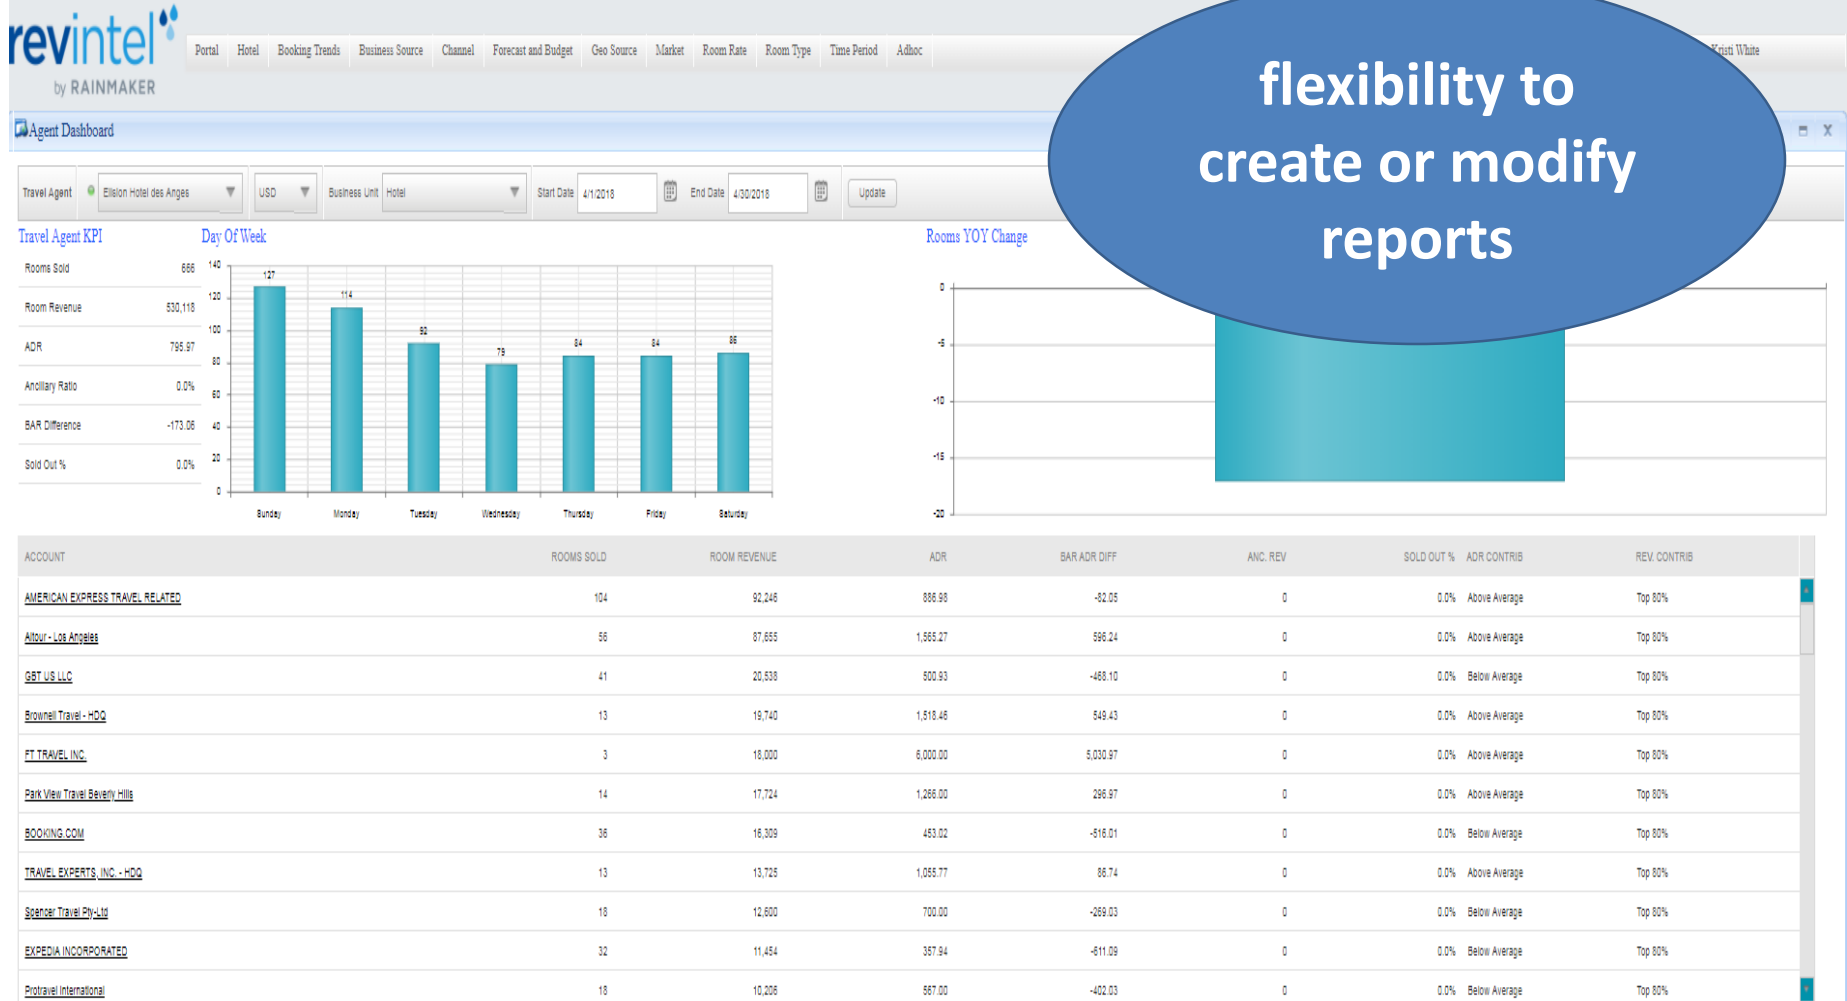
revintel
by RAINMAKER

Portal | Hotel | Booking Trends | Business Source | Channel | Forecast and Budget | Geo Source | Market | Room Rate | Room Type | Time Period | Adhoc

Kristi White

Agent Dashboard

flexibility to create or modify reports

Travel Agent | Ellison Hotel des Anges | USD | Business Unit | Hotel | Start Date | 4/1/2018 | End Date | 4/30/2018 | Update

Travel Agent KPI

| | |
|---|---|
| Rooms Sold | 666 |
| Room Revenue | 530,118 |
| ADR | 795.97 |
| Ancillary Ratio | 0.0% |
| BAR Difference | -173.06 |
| Sold Out % | 0.0% |

Day Of Week

140
120
100
80
60
40
20
0

127 114 92 79 84 84 86

Sunday Monday Tuesday Wednesday Thursday Friday Saturday

Rooms YOY Change

0
-5
-10
-15
-20

| ACCOUNT | ROOMS SOLD | ROOM REVENUE | ADR | BAR ADR DIFF | ANC. REV | SOLD OUT % | ADR CONTRIB | REV. CONTRIB |
|---|---|---|---|---|---|---|---|---|
| AMERICAN EXPRESS TRAVEL RELATED | 104 | 92,246 | 886.98 | -82.05 | 0 | 0.0% | Above Average | Top 80% |
| Altour - Los Angeles | 56 | 87,655 | 1,565.27 | 596.24 | 0 | 0.0% | Above Average | Top 80% |
| GBT US LLC | 41 | 20,538 | 500.93 | -468.10 | 0 | 0.0% | Below Average | Top 80% |
| Brownell Travel - HDQ | 13 | 19,740 | 1,518.46 | 549.43 | 0 | 0.0% | Above Average | Top 80% |
| FT TRAVEL INC. | 3 | 18,000 | 6,000.00 | 5,030.97 | 0 | 0.0% | Above Average | Top 80% |
| Park View Travel Beverly Hills | 14 | 17,724 | 1,266.00 | 296.97 | 0 | 0.0% | Above Average | Top 80% |
| BOOKING.COM | 36 | 16,309 | 453.02 | -516.01 | 0 | 0.0% | Below Average | Top 80% |
| TRAVEL EXPERTS, INC. - HDQ | 13 | 13,725 | 1,055.77 | 86.74 | 0 | 0.0% | Above Average | Top 80% |
| Spencer Travel Pty-Ltd | 18 | 12,600 | 700.00 | -269.03 | 0 | 0.0% | Below Average | Top 80% |
| EXPEDIA INCORPORATED | 32 | 11,454 | 357.94 | -611.09 | 0 | 0.0% | Below Average | Top 80% |
| Protravel International | 18 | 10,206 | 567.00 | -402.03 | 0 | 0.0% | Below Average | Top 80% |